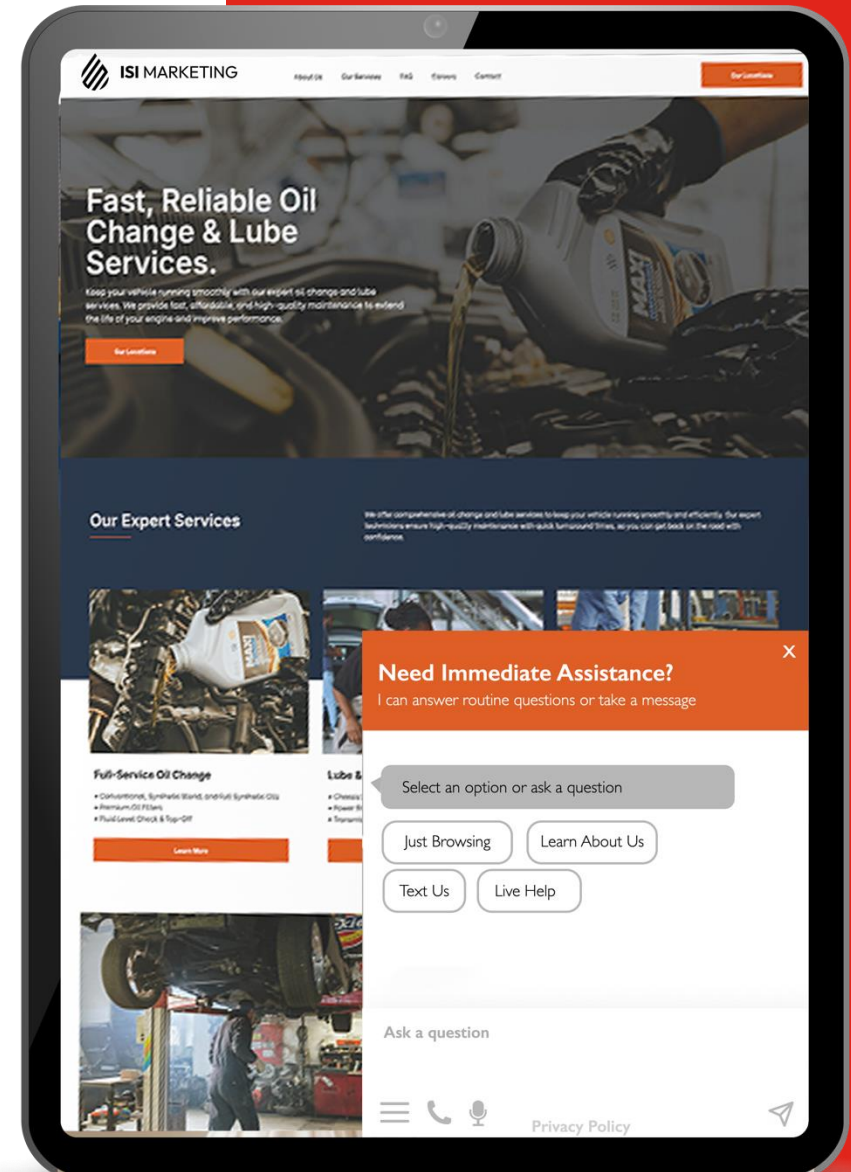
ISI MARKETING

About Us Our Services FAQ Careers Contact

Our Locations

Fast, Reliable Oil Change & Lube Services.

Keep your vehicle running smoothly with our expert oil change and lube services. We provide fast, affordable, and high-quality maintenance to extend the life of your engine and improve performance.

Our Locations

Our Expert Services

We offer comprehensive oil change and lube services to keep your vehicle running smoothly and efficiently. Our expert technicians ensure high-quality maintenance with quick turnaround times, so you can get back on the road with confidence.

Full-Service Oil Change

• Conventional, Synthetic Blend, and Full Synthetic Oils
• Premium Oil Filters
• Fluid Level Check & Top-Off

Learn More

Lube &

• Chassis
• Power St
• Transmi

Need Immediate Assistance?
I can answer routine questions or take a message

×

Select an option or ask a question

Just Browsing
Learn About Us
Text Us
Live Help

Ask a question

Privacy Policy